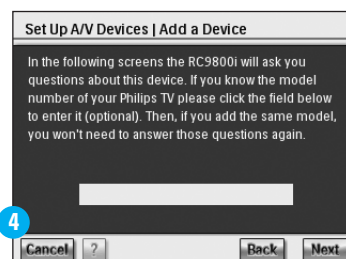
Set Up A/V Devices | Add a Device

In the following screens the RC9800i will ask you questions about this device. If you know the model number of your Philips TV please click the field below to enter it (optional). Then, if you add the same model, you won't need to answer those questions again.

4

Cancel ? Back Next